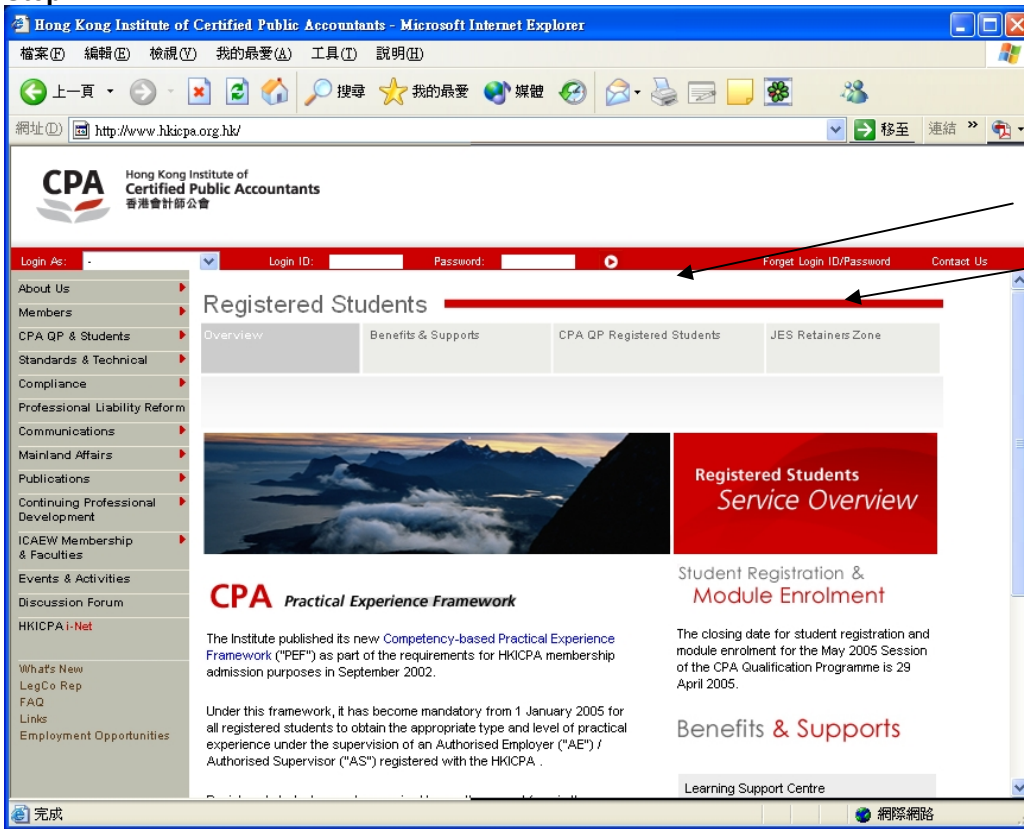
Hong Kong Institute of Certified Public Accountants - Microsoft Internet Explorer

檔案(F) 編輯(E) 檢視(V) 我的最愛(A) 工具(T) 說明(H)

上一頁 搜尋 我的最愛 媒體

網址(D) http://www.hkicpa.org.hk/ 移至 連結

CPA Hong Kong Institute of Certified Public Accountants 香港會計師公會

Login As: - Login ID: Password: Forget Login ID/Password Contact Us

About Us
Members
CPA QP & Students
Standards & Technical
Compliance
Professional Liability Reform
Communications
Mainland Affairs
Publications
Continuing Professional Development
ICAEW Membership & Faculties
Events & Activities
Discussion Forum
HKICPA i-Net

What's New
LegCo Rep
FAQ
Links
Employment Opportunities

Registered Students

| Overview | Benefits & Supports | CPA QP Registered Students | JES Retainers Zone |
|---|---|---|---|

Registered Students Service Overview

CPA Practical Experience Framework

The Institute published its new Competency-based Practical Experience Framework ("PEF") as part of the requirements for HKICPA membership admission purposes in September 2002.

Under this framework, it has become mandatory from 1 January 2005 for all registered students to obtain the appropriate type and level of practical experience under the supervision of an Authorised Employer ("AE") / Authorised Supervisor ("AS") registered with the HKICPA .

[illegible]

Student Registration & Module Enrolment

The closing date for student registration and module enrolment for the May 2005 Session of the CPA Qualification Programme is 29 April 2005.

Benefits & Supports

Learning Support Centre

完成 網際網路